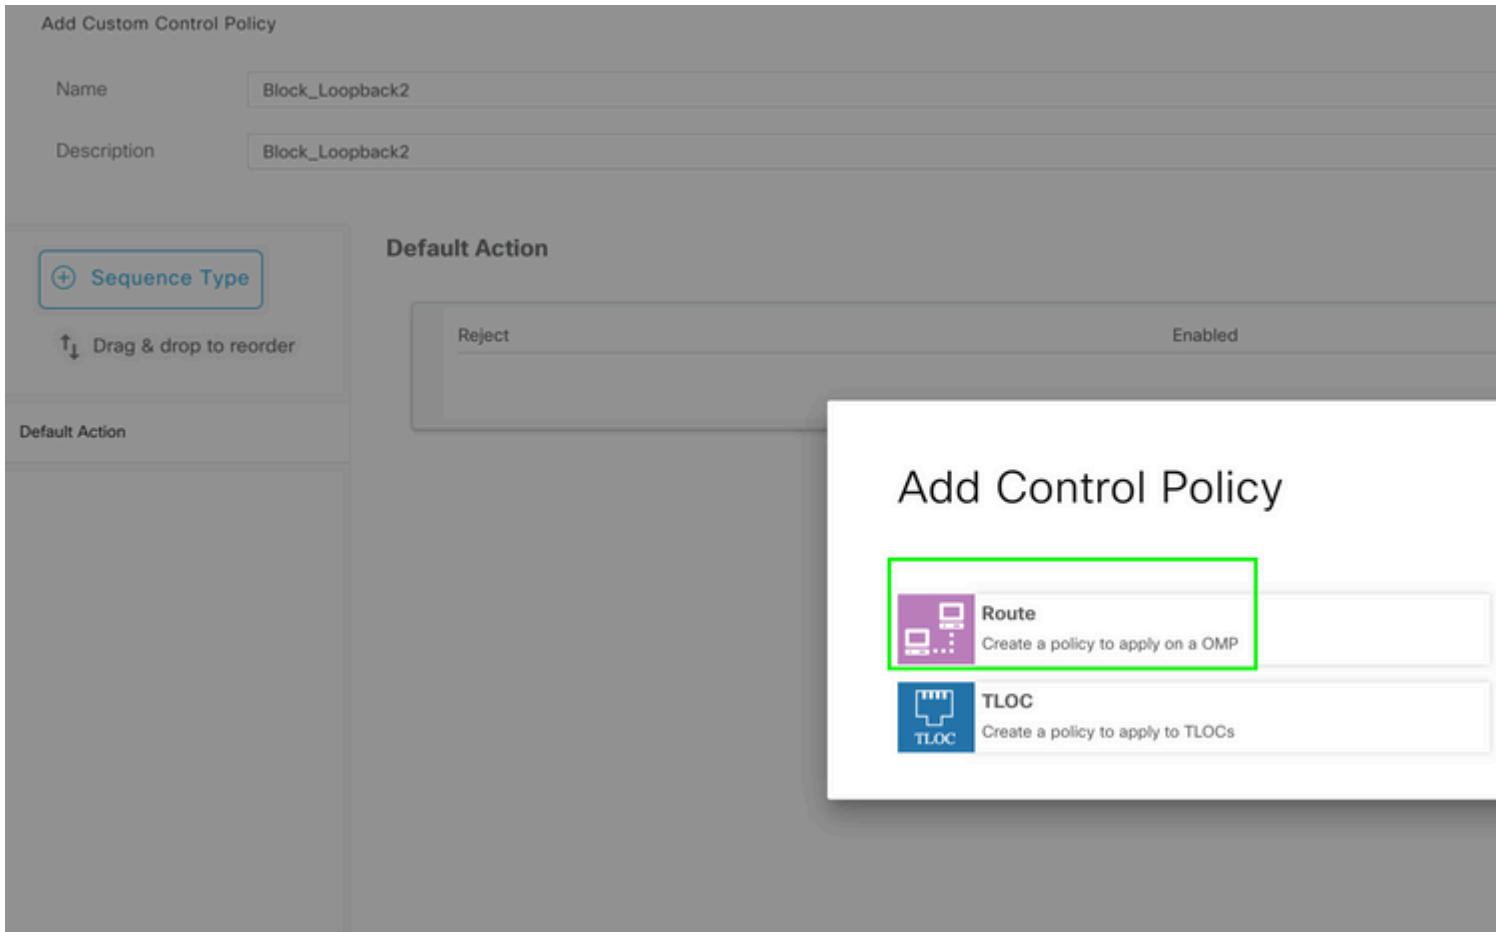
Add Custom Control Policy

Name
Block_Loopback2

Description
Block_Loopback2

Sequence Type

Drag & drop to reorder

Default Action

Default Action

Reject
Enabled

Add Control Policy

Route
Create a policy to apply on a OMP

TLOC
TLOC
Create a policy to apply to TLOCs